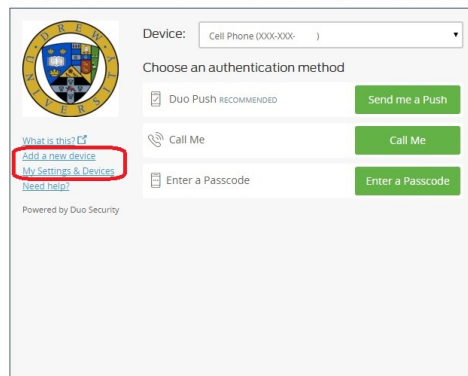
DREW UNIVERSITY

What is this?
Add a new device
My Settings & Devices
Need help?

Powered by Duo Security

Device: Cell Phone (XXX-XXX- )

Choose an authentication method

Duo Push RECOMMENDED | Send me a Push

Call Me | Call Me

Enter a Passcode | Enter a Passcode